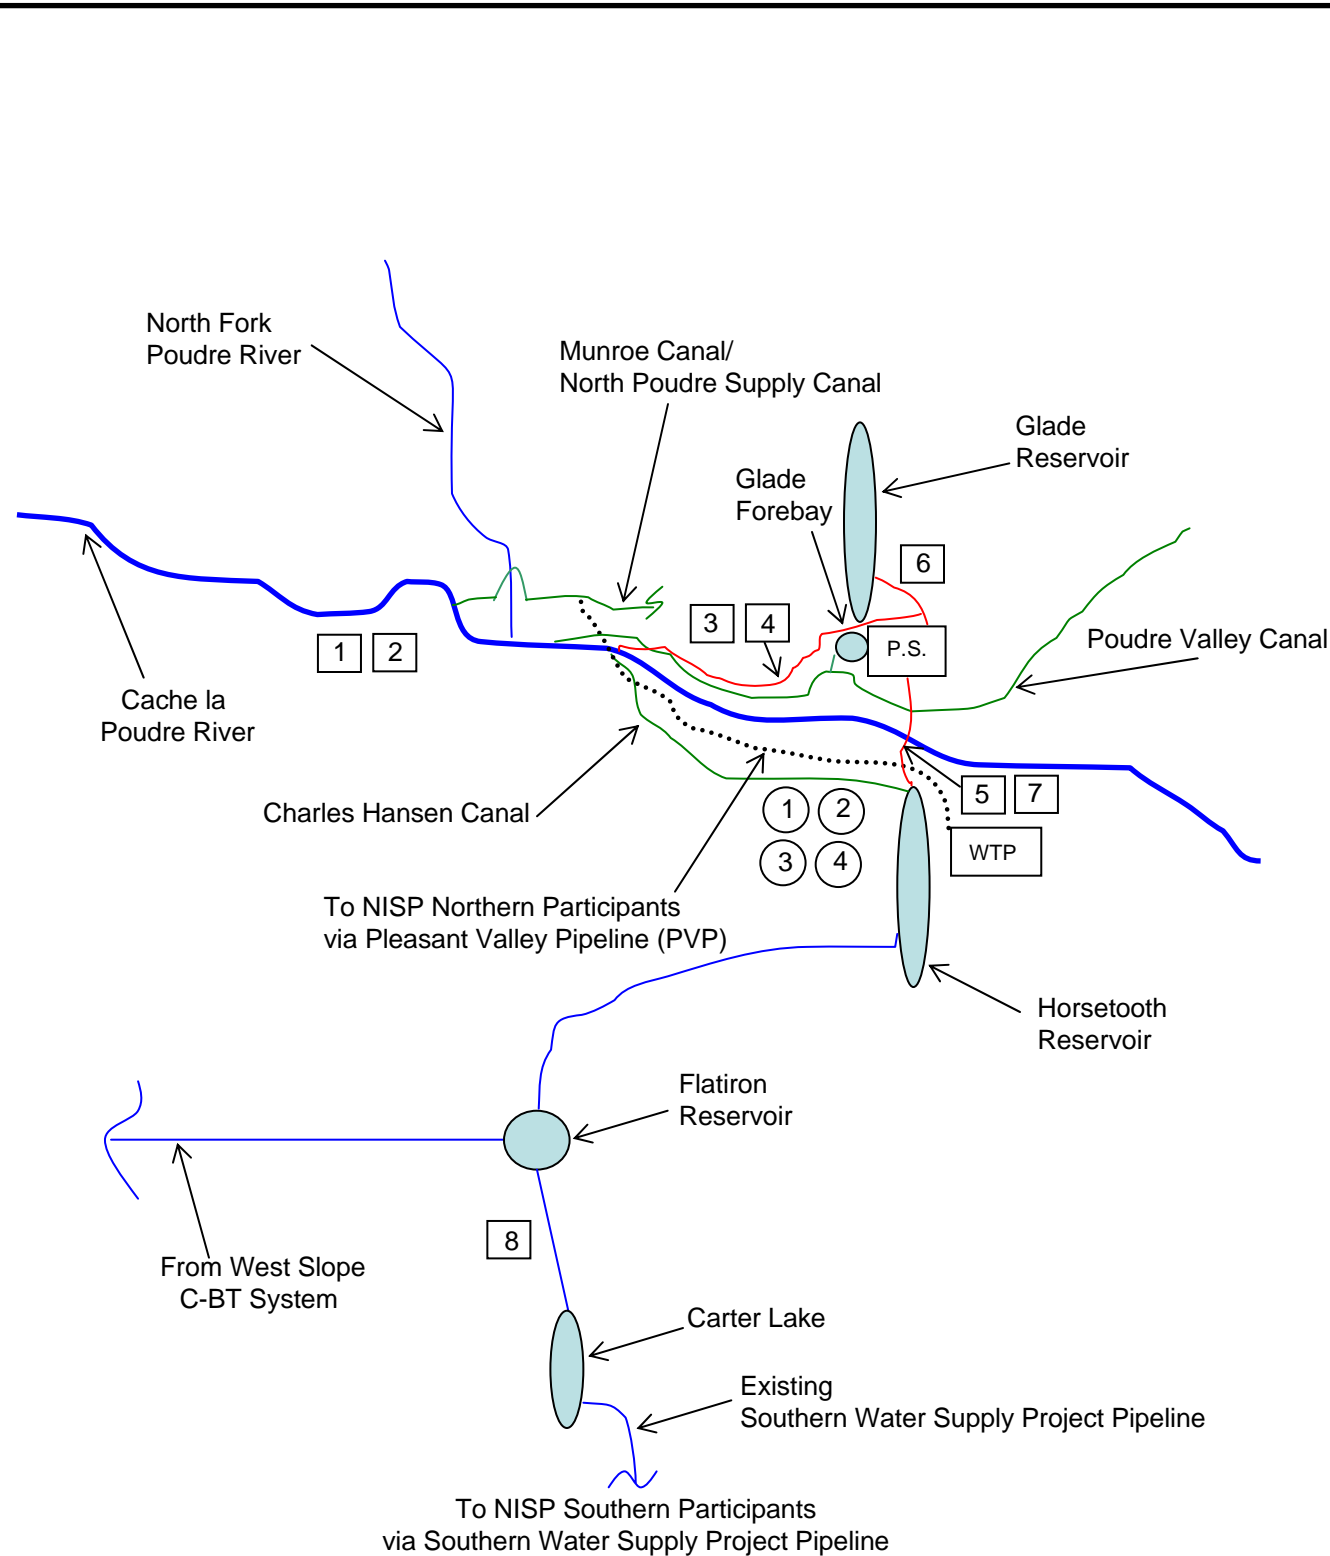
North Fork
Poudre River

Munroe Canal/
North Poudre Supply Canal

Glade
Reservoir

Glade
Forebay

6

3

4

P.S.

Poudre Valley Canal

1

2

Cache la
Poudre River

Charles Hansen Canal

5

7

1

2

3

4

WTP

To NISP Northern Participants
via Pleasant Valley Pipeline (PVP)

Horsetooth
Reservoir

Flatiron
Reservoir

8

From West Slope
C-BT System

Carter Lake

Existing
Southern Water Supply Project Pipeline

To NISP Southern Participants
via Southern Water Supply Project Pipeline